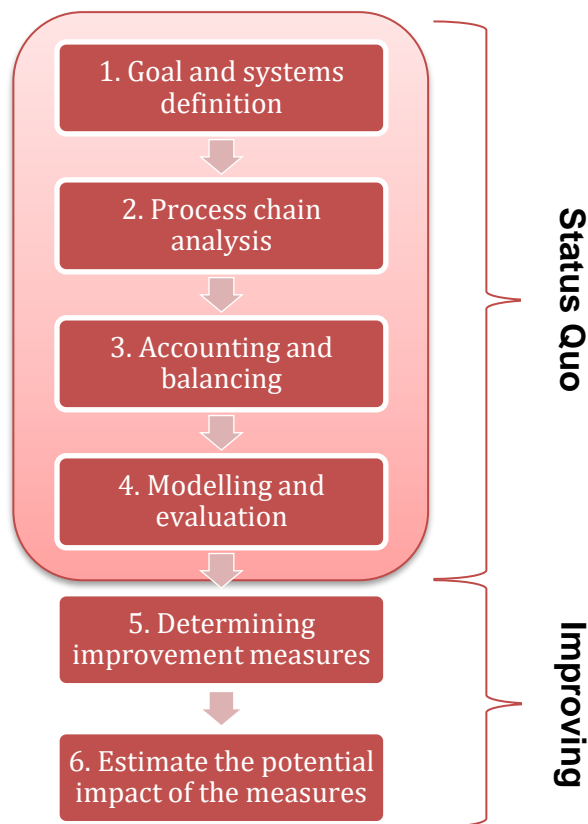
1. Goal and systems definition

2. Process chain analysis

3. Accounting and balancing

4. Modelling and evaluation

5. Determining improvement measures

6. Estimate the potential impact of the measures

Status Quo

Improving